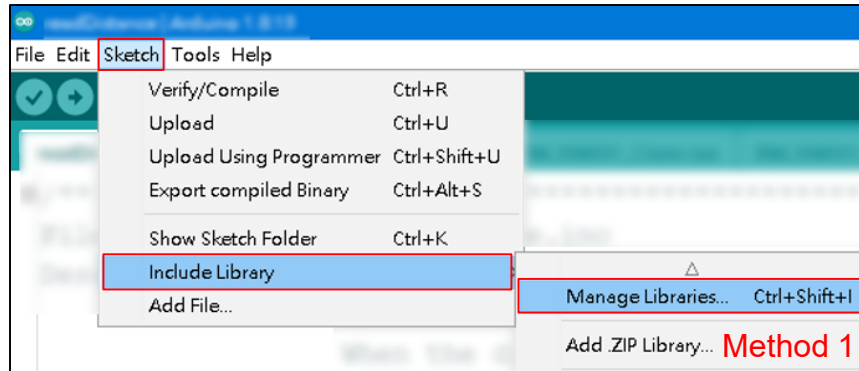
readDistance | Arduino 1.8.19

File Edit Sketch Tools Help

Verify/Compile Ctrl+R
Upload Ctrl+U
Upload Using Programmer Ctrl+Shift+U
Export compiled Binary Ctrl+Alt+S
Show Sketch Folder Ctrl+K
Include Library
Add File...

△
Manage Libraries... Ctrl+Shift+I
Add .ZIP Library... Method 1